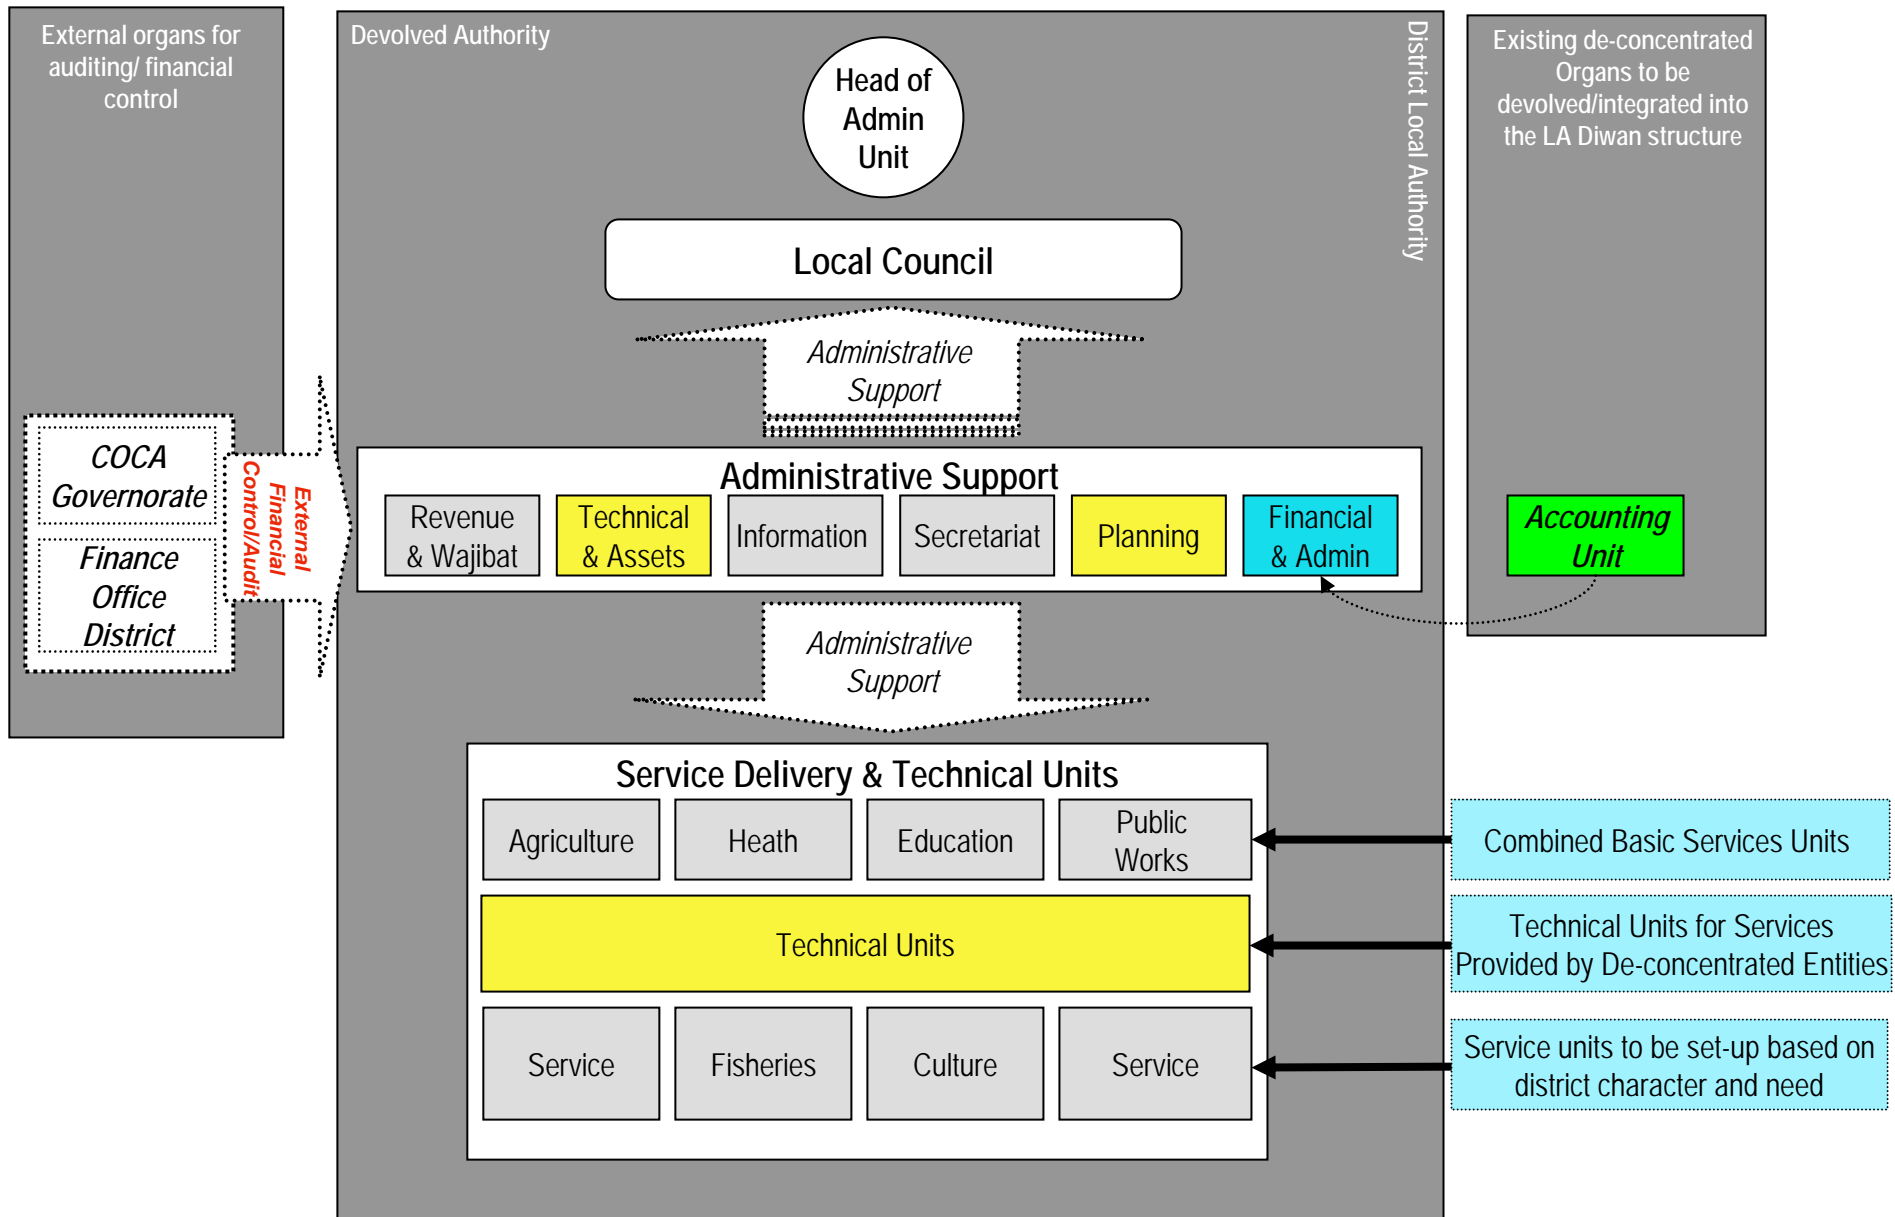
External organs for auditing/ financial control

COCA Governorate

Finance Office District

External Financial Control/Audit

Devolved Authority

Head of Admin Unit

Local Council

Administrative Support

Administrative Support

Revenue & Wajibat

Technical & Assets

Information

Secretariat

Planning

Financial & Admin

Administrative Support

Service Delivery & Technical Units

Agriculture

Heath

Education

Public Works

Technical Units

Service

Fisheries

Culture

Service

District Local Authority

Existing de-concentrated Organs to be devolved/integrated into the LA Diwan structure

Accounting Unit

Combined Basic Services Units

Technical Units for Services Provided by De-concentrated Entities

Service units to be set-up based on district character and need